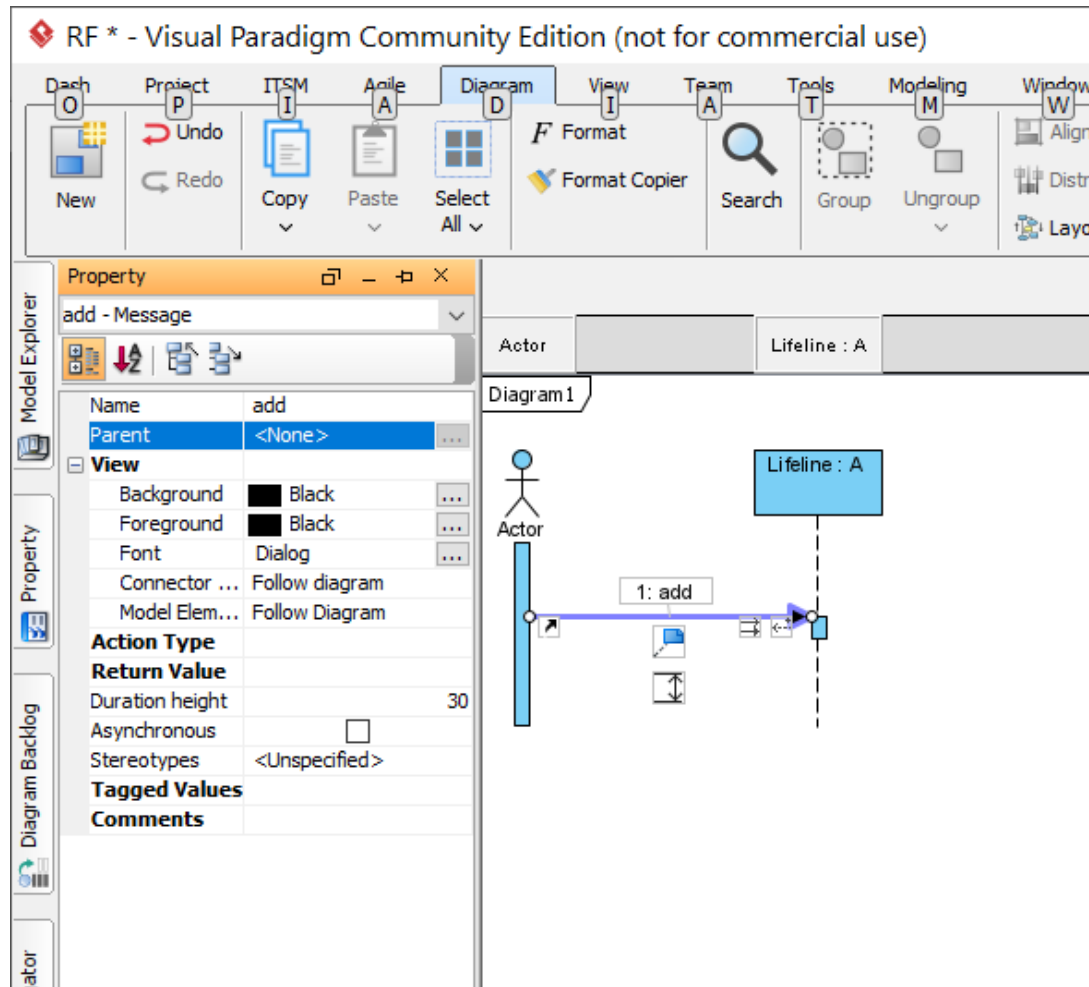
RF * - Visual Paradigm Community Edition (not for commercial use)

Dash O Project P ITSM I Agile A Diagram D View I Team A Tools T Modeling M Window W

New
Undo
Redo
Copy
Paste
Select All
Format
Format Copier
Search
Group
Ungroup
Align
Distr
Layo

Model Explorer
Property
Diagram Backlog
ator

Property

add - Message

| Name | add |
|---|---|
| Parent | <None> |
| View | |
| Background | Black |
| Foreground | Black |
| Font | Dialog |
| Connector ... | Follow diagram |
| Model Elem... | Follow Diagram |
| Action Type | |
| Return Value | |
| Duration height | 30 |
| Asynchronous | |
| Stereotypes | <Unspecified> |
| Tagged Values | |
| Comments | |

Actor
Lifeline : A
Diagram1
Actor
Lifeline : A
1: add